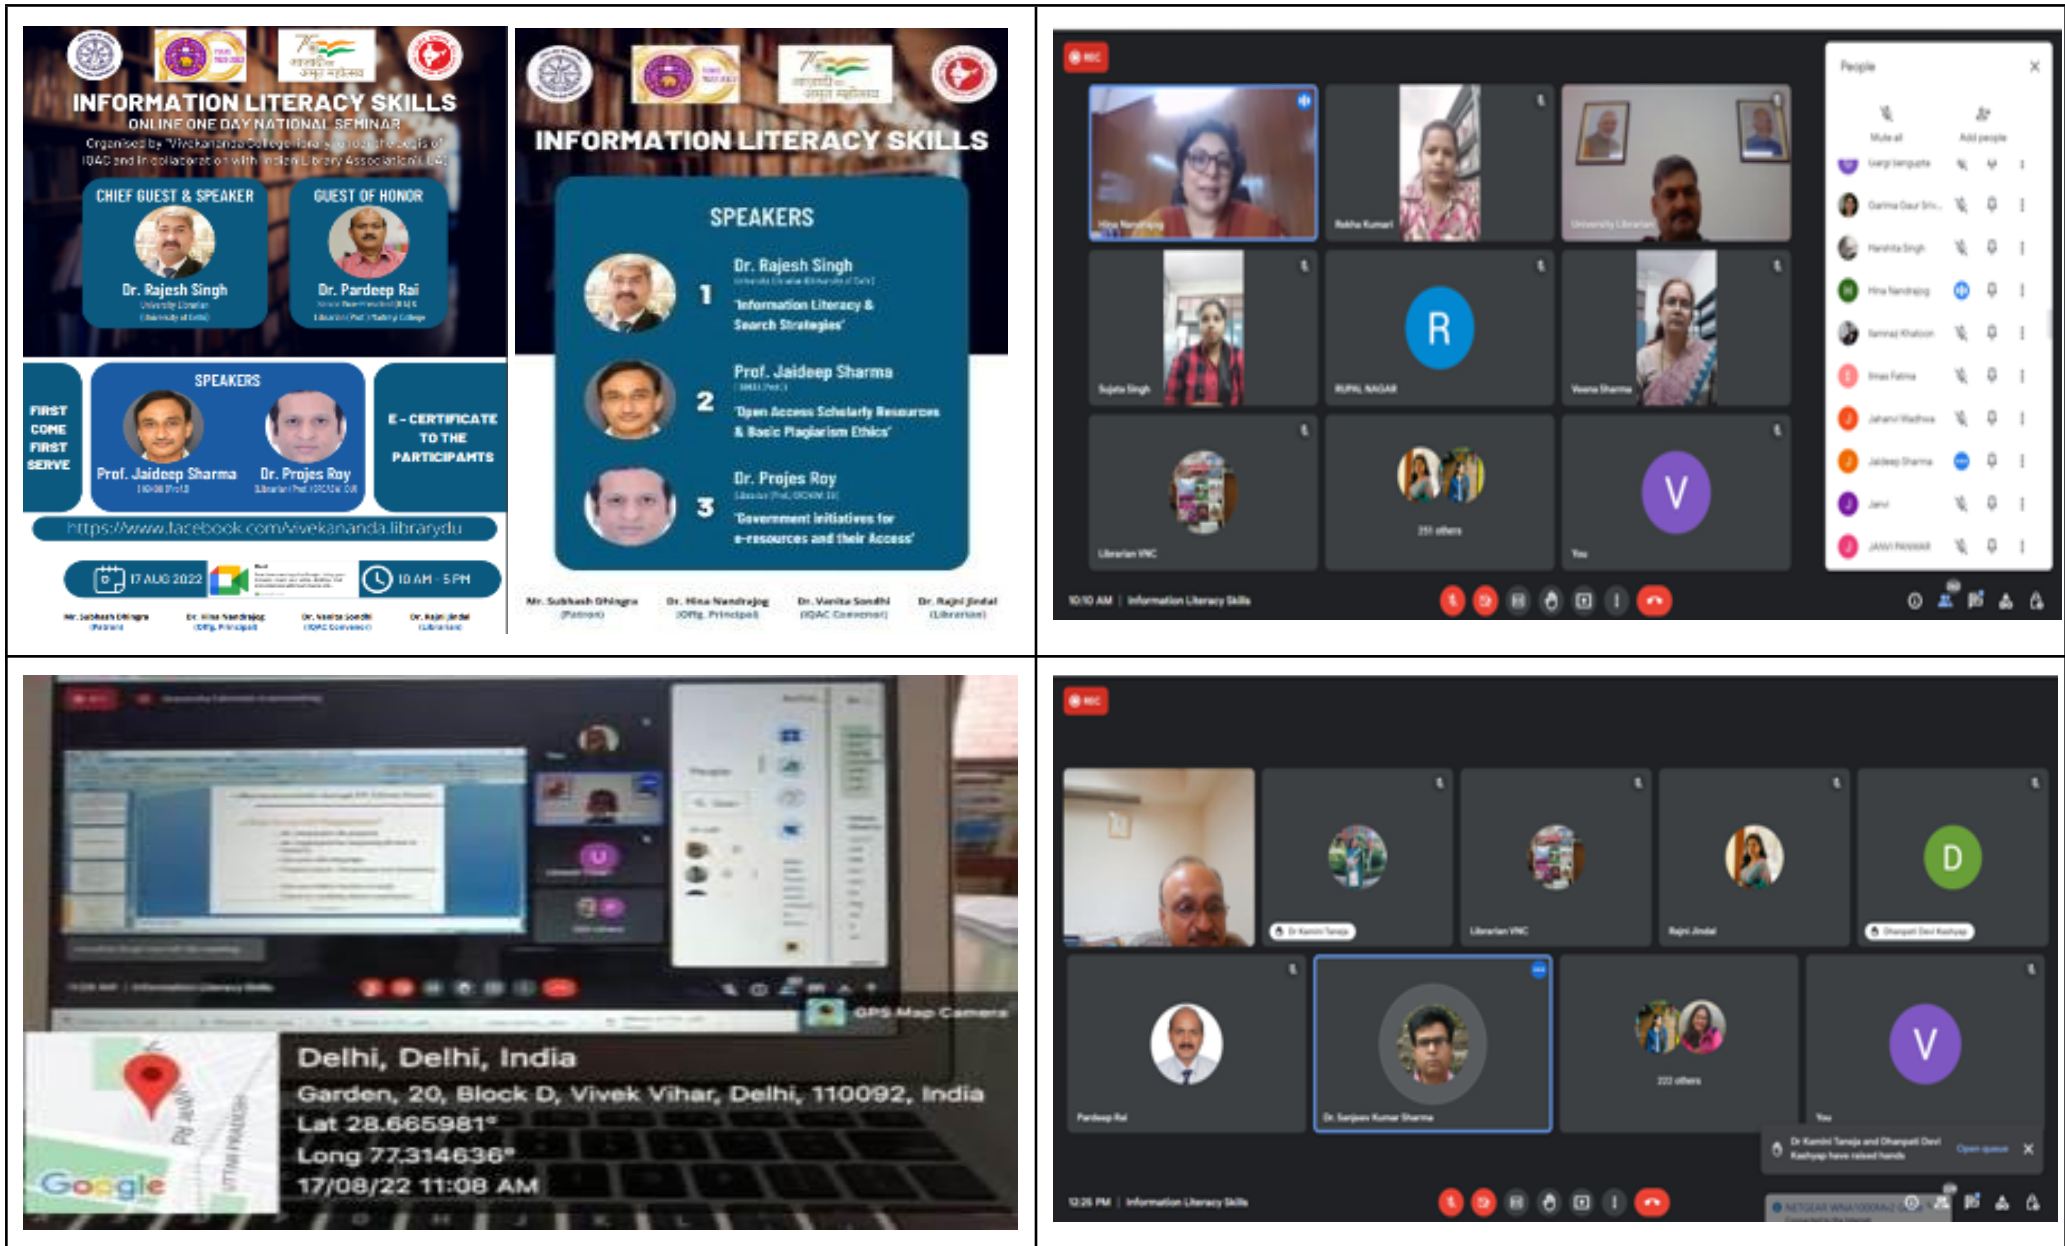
INFORMATION LITERACY SKILLS
ONLINE ONE DAY NATIONAL SEMINAR
Organised by "Vivekananda College library" under the aegis of IQAC and in collaboration with Indian Library Association (ILA)

CHIEF GUEST & SPEAKER
Dr. Rajesh Singh
University Librarian
(University of Delhi)

GUEST OF HONOR
Dr. Pardeep Rai
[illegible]

SPEAKERS
Prof. Jaideep Sharma
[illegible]
Dr. Projes Roy
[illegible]

FIRST COME FIRST SERVE

E-CERTIFICATE TO THE PARTICIPAMTS

https://www.facebook.com/vivekananda.librarydu

17 AUG 2022
10 AM - 5 PM

Mr. Subhash Dhingra (Patron)
Dr. Hina Nandrajog (Offg. Principal)
Dr. Vanita Sondhi (IQAC Convenor)
Dr. Rajni Jindal (Librarian)

INFORMATION LITERACY SKILLS

SPEAKERS
1 Dr. Rajesh Singh
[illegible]
'Information Literacy & Search Strategies'
2 Prof. Jaideep Sharma
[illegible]
'Open Access Scholarly Resources & Basic Plagiarism Ethics'
3 Dr. Projes Roy
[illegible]
'Government initiatives for e-resources and their Access'

Mr. Subhash Dhingra (Patron)
Dr. Hina Nandrajog (Offg. Principal)
Dr. Vanita Sondhi (IQAC Convenor)
Dr. Rajni Jindal (Librarian)

REC
Hina Nandrajog
Rekha Kumari
University Librarian
Sujata Singh
R
RUPAL NAGAR
Veena Sharma
Librarian VNC
251 others
V
You
People
Mute all
Add people
Gargi Sengupta
Garima Gaur Sri...
Harshita Singh
Hina Nandrajog
Samraz Khatoon
Ilmas Fatima
Jahanvi Wadhwa
Jaideep Sharma
Janvi
JANVI PANWAR
10:10 AM | Information Literacy Skills

GPS Map Camera
Delhi, Delhi, India
Garden, 20, Block D, Vivek Vihar, Delhi, 110092, India
Lat 28.665981°
Long 77.314636°
17/08/22 11:08 AM
Google

REC
Dr Kamini Taneja
Librarian VNC
Rajni Jindal
D
Dhanpati Devi Kashyap
Pardeep Rai
Dr. Sanjeev Kumar Sharma
222 others
V
You
Dr Kamini Taneja and Dhanpati Devi Kashyap have raised hands
Open queue
12:25 PM | Information Literacy Skills